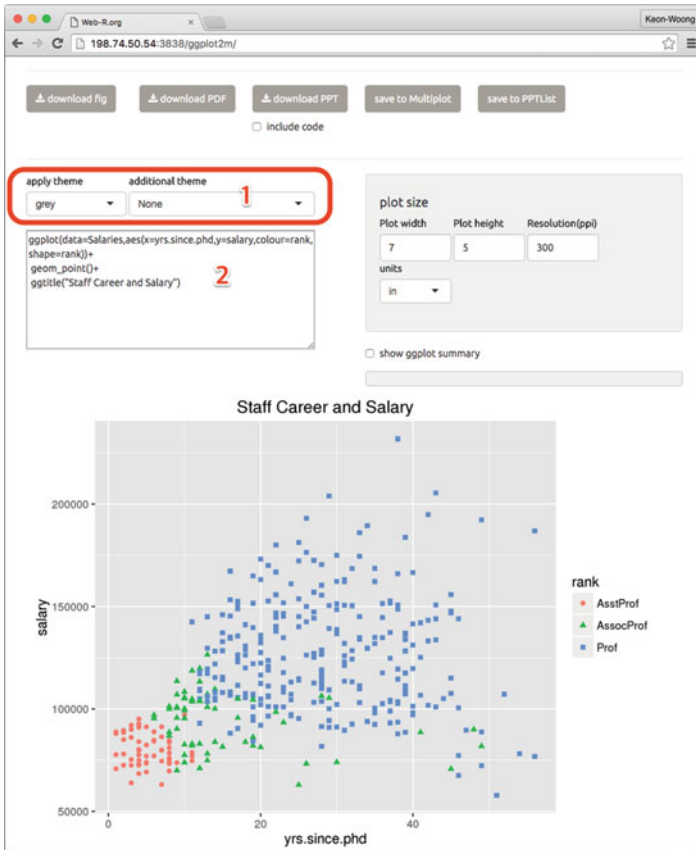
Web-R.org

Keon-Woong

198.74.50.54:3838/ggplot2m/

download fig

download PDF

download PPT

save to Multiplot

save to PPTList

include code

apply theme

additional theme

grey

None

1

ggplot(data=Salaries,aes(x=yrs.since.phd,y=salary,colour=rank, shape=rank))+
geom_point()+
ggtitle("Staff Career and Salary")

2

plot size

Plot width

Plot height

Resolution(ppi)

7

5

300

units

in

show ggplot summary

Staff Career and Salary

salary

200000

150000

100000

50000

0

20

40

yrs.since.phd

rank

AsstProf

AssocProf

Prof